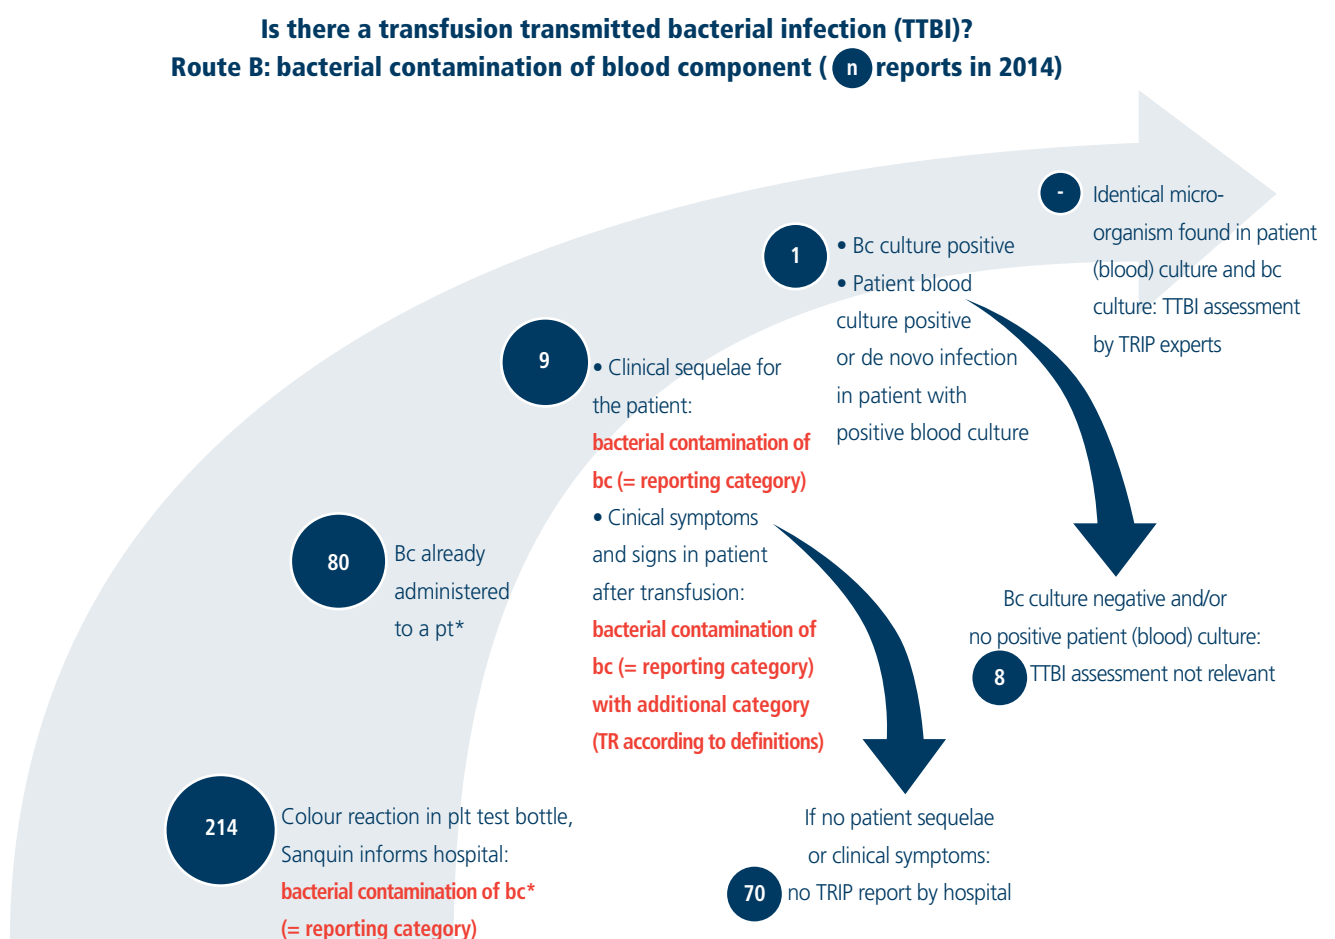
Is there a transfusion transmitted bacterial infection (TTBI)?
Route B: bacterial contamination of blood component ( n reports in 2014)

- Identical microorganism found in patient (blood) culture and bc culture: TTBI assessment by TRIP experts

1 • Bc culture positive
• Patient blood culture positive or de novo infection in patient with positive blood culture

9 • Clinical sequelae for the patient:
bacterial contamination of bc (= reporting category)
• Cinical symptoms and signs in patient after transfusion:
bacterial contamination of bc (= reporting category) with additional category (TR according to definitions)

80 Bc already administered to a pt*

Bc culture negative and/or no positive patient (blood) culture:
8 TTBI assessment not relevant

214 Colour reaction in plt test bottle, Sanquin informs hospital:
bacterial contamination of bc*
(= reporting category)

If no patient sequelae or clinical symptoms:
70 no TRIP report by hospital